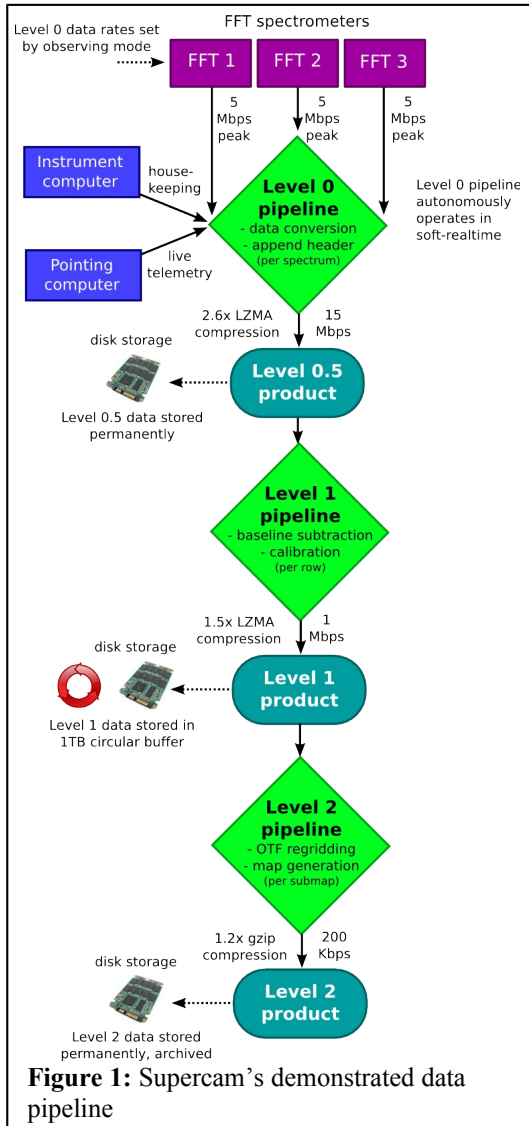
Level 0 data rates set by observing mode

FFT spectrometers

FFT 1

FFT 2

FFT 3

5 Mbps peak

5 Mbps peak

5 Mbps peak

Instrument computer

house-keeping

Pointing computer

live telemetry

Level 0 pipeline
- data conversion
- append header
(per spectrum)

Level 0 pipeline autonomously operates in soft-realtime

2.6x LZMA compression

15 Mbps

disk storage

Level 0.5 product

Level 0.5 data stored permanently

Level 1 pipeline
- baseline subtraction
- calibration
(per row)

1.5x LZMA compression

1 Mbps

disk storage

Level 1 product

Level 1 data stored in 1TB circular buffer

Level 2 pipeline
- OTF regridding
- map generation
(per submap)

1.2x gzip compression

200 Kbps

disk storage

Level 2 product

Level 2 data stored permanently, archived

**Figure 1:** Supercam's demonstrated data pipeline